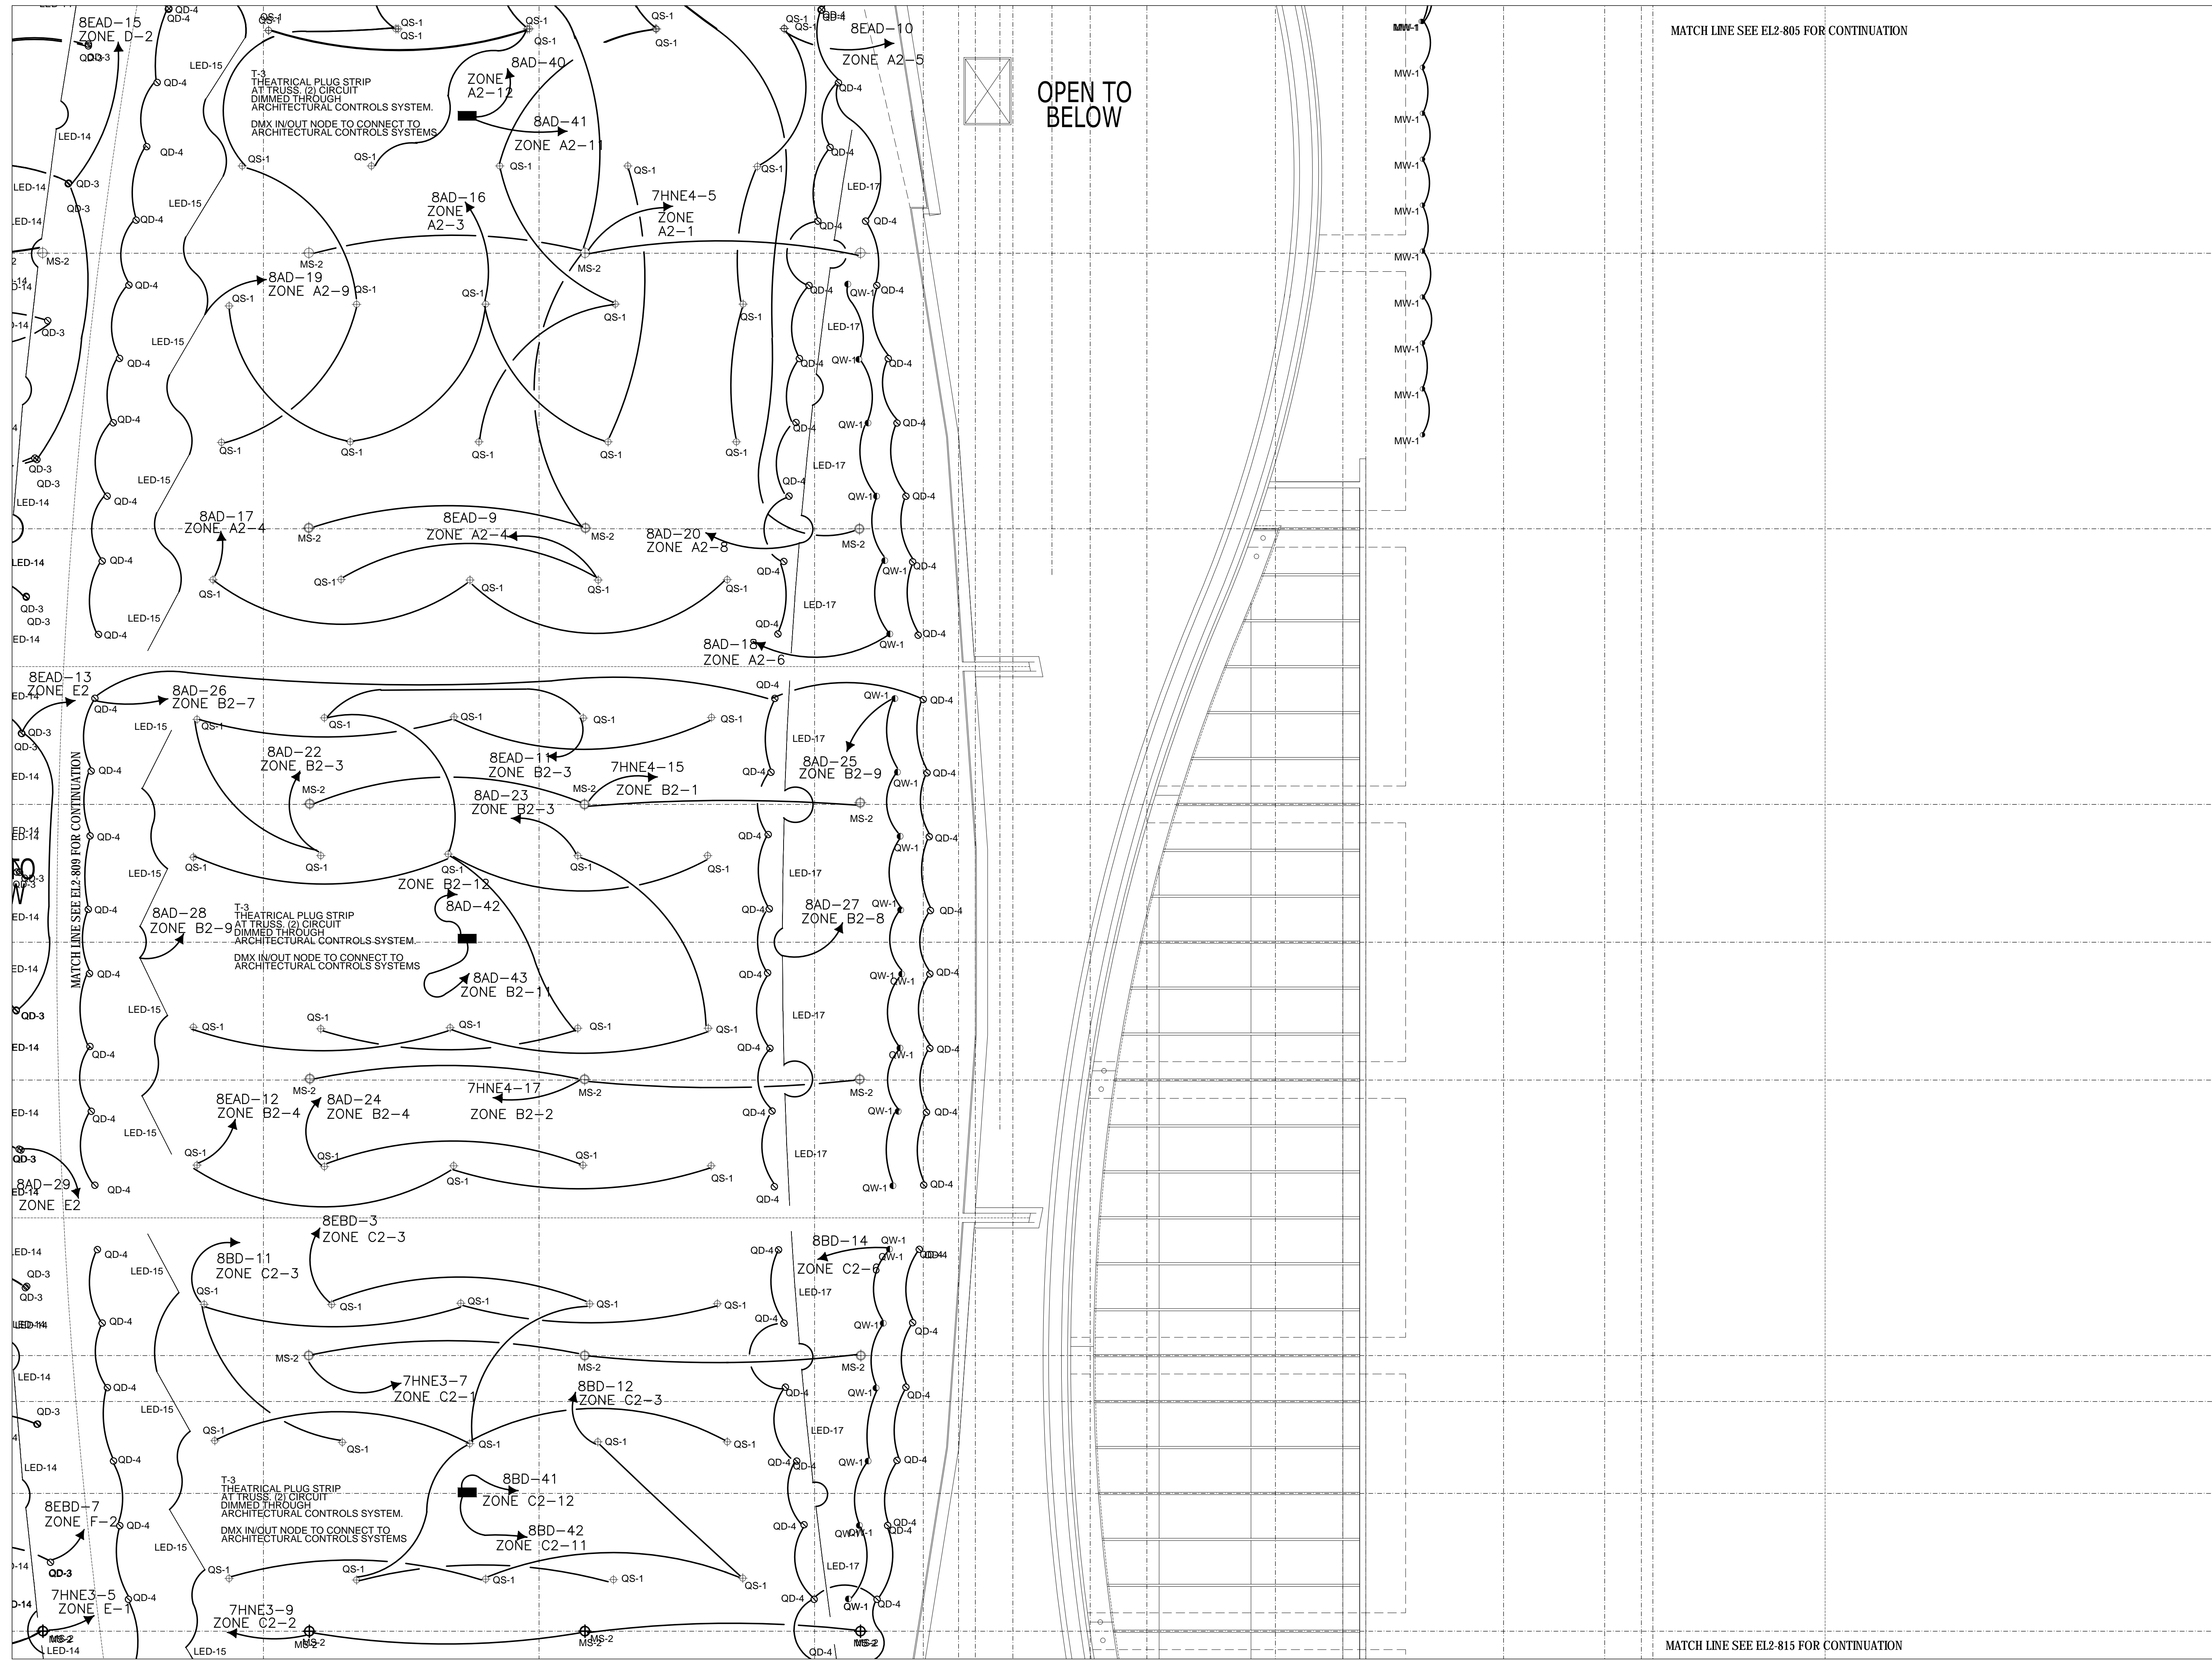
8EAD-15
ZONE D-2
QD-3
QD-4
QS-1
QS-1
QS-1
QS-1
QS-1
QS-1
QS-1
8EAD-10
ZONE A2-5
QD-4
LED-15
T-3
THEATRICAL PLUG STRIP AT TRUSS. (2) CIRCUIT DIMMED THROUGH ARCHITECTURAL CONTROLS SYSTEM.
DMX IN/OUT NODE TO CONNECT TO ARCHITECTURAL CONTROLS SYSTEMS
ZONE A2-12
8AD-40
8AD-41
ZONE A2-11
OPEN TO BELOW
MATCH LINE SEE EL2-805 FOR CONTINUATION
MW-1
LED-14
QD-4
QS-1
QS-1
QS-1
QS-1
QS-1
QD-4
LED-17
QD-3
8AD-16
ZONE A2-3
7HNE4-5
ZONE A2-1
MS-2
MS-2
8AD-19
ZONE A2-9
QS-1
QS-1
QS-1
QS-1
QD-4
QW-1
LED-17
LED-15
QD-4
QD-4
QS-1
QS-1
QS-1
QS-1
QS-1
LED-17
8AD-17
ZONE A2-4
8EAD-9
ZONE A2-4
8AD-20
ZONE A2-8
MS-2
MS-2
MS-2
QS-1
QS-1
QS-1
QS-1
QS-1
LED-17
8AD-18
ZONE A2-6
8EAD-13
ZONE E2
8AD-26
ZONE B2-7
QS-1
QS-1
QS-1
QS-1
8AD-22
ZONE B2-3
8EAD-11
ZONE B2-3
7HNE4-15
ZONE B2-1
8AD-25
ZONE B2-9
8AD-23
ZONE B2-3
MS-2
MS-2
MS-2
MATCH LINE SEE EL2-809 FOR CONTINUATION
ZONE B2-12
8AD-42
8AD-28
ZONE B2-9
T-3
THEATRICAL PLUG STRIP AT TRUSS. (2) CIRCUIT DIMMED THROUGH ARCHITECTURAL CONTROLS SYSTEM.
DMX IN/OUT NODE TO CONNECT TO ARCHITECTURAL CONTROLS SYSTEMS
8AD-27
ZONE B2-8
8AD-43
ZONE B2-11
LED-17
8EAD-12
ZONE B2-4
8AD-24
ZONE B2-4
7HNE4-17
ZONE B2-2
8AD-29
ZONE E2
8EBD-3
ZONE C2-3
8BD-11
ZONE C2-3
8BD-14
ZONE C2-6
7HNE3-7
ZONE C2-1
8BD-12
ZONE C2-3
T-3
THEATRICAL PLUG STRIP AT TRUSS. (2) CIRCUIT DIMMED THROUGH ARCHITECTURAL CONTROLS SYSTEM.
DMX IN/OUT NODE TO CONNECT TO ARCHITECTURAL CONTROLS SYSTEMS
8BD-41
ZONE C2-12
8BD-42
ZONE C2-11
8EBD-7
ZONE F-2
7HNE3-5
ZONE E-1
7HNE3-9
ZONE C2-2
MS-2
MS-2
MS-2
LED-14
LED-15
QD-4
MATCH LINE SEE EL2-815 FOR CONTINUATION